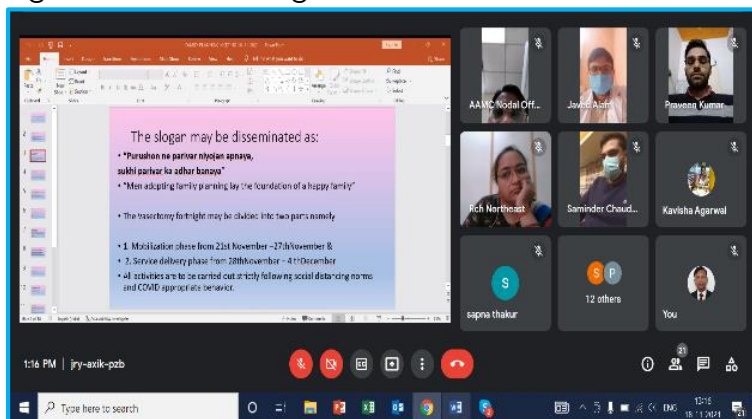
The slogan may be disseminated as:

• "Purushon ne parivar niyojan apnaya, sukhi parivar ka adhar banaya"

• "Men adopting family planning lay the foundation of a happy family"

• The vasectomy fortnight may be divided into two parts namely

• 1. Mobilization phase from 21st November –27thNovember &

• 2. Service delivery phase from 28thNovember – 4thDecember

• All activities are to be carried out strictly following social distancing norms and COVID appropriate behavior.

AAMC Nodal Off...

Javed Alam

Praveen Kumar

Rch Northeast

Saminder Chaud...

Kavisha Agarwal

S

sapna thakur

S P

12 others

You

1:16 PM | jry-axik-pzb

21

Type here to search

ENG

13:16

18-11-2021